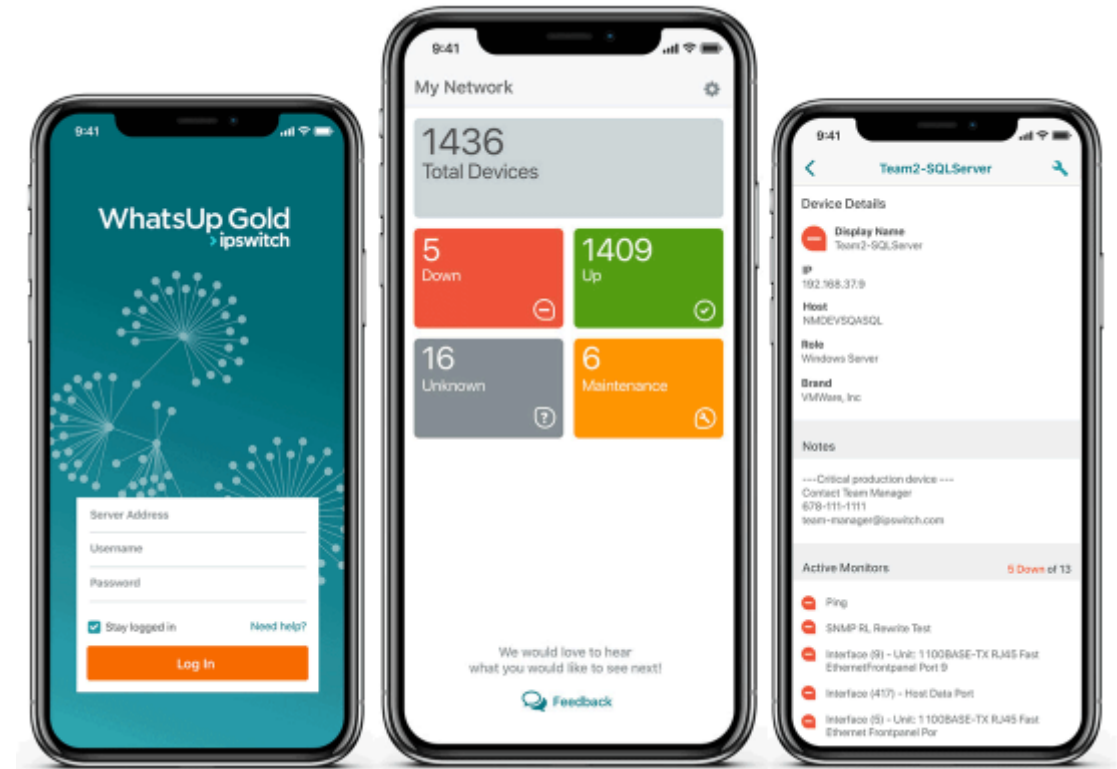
9:41

WhatsUp Gold
>ipswitch

Server Address

Username

Password

Stay logged in

Need help?

Log In

9:41

My Network

1436
Total Devices

5
Down

1409
Up

16
Unknown

6
Maintenance

We would love to hear what you would like to see next!

Feedback

9:41

Team2-SQLServer

Device Details

Display Name
Team2-SQLServer

IP
192.168.37.9

Host
NMDEVSQASQL

Role
Windows Server

Brand
VMWare, Inc

Notes

---Critical production device ---
Contact Team Manager
678-111-1111
team-manager@ipswitch.com

Active Monitors

5 Down of 13

Ping

SNMP RL Rewrite Test

Interface (9) - Unit: 1 100BASE-TX RJ45 Fast EthernetFrontpanel Port 9

Interface (417) - Host Data Port

Interface (5) - Unit: 1 100BASE-TX RJ45 Fast Ethernet Frontpanel Por